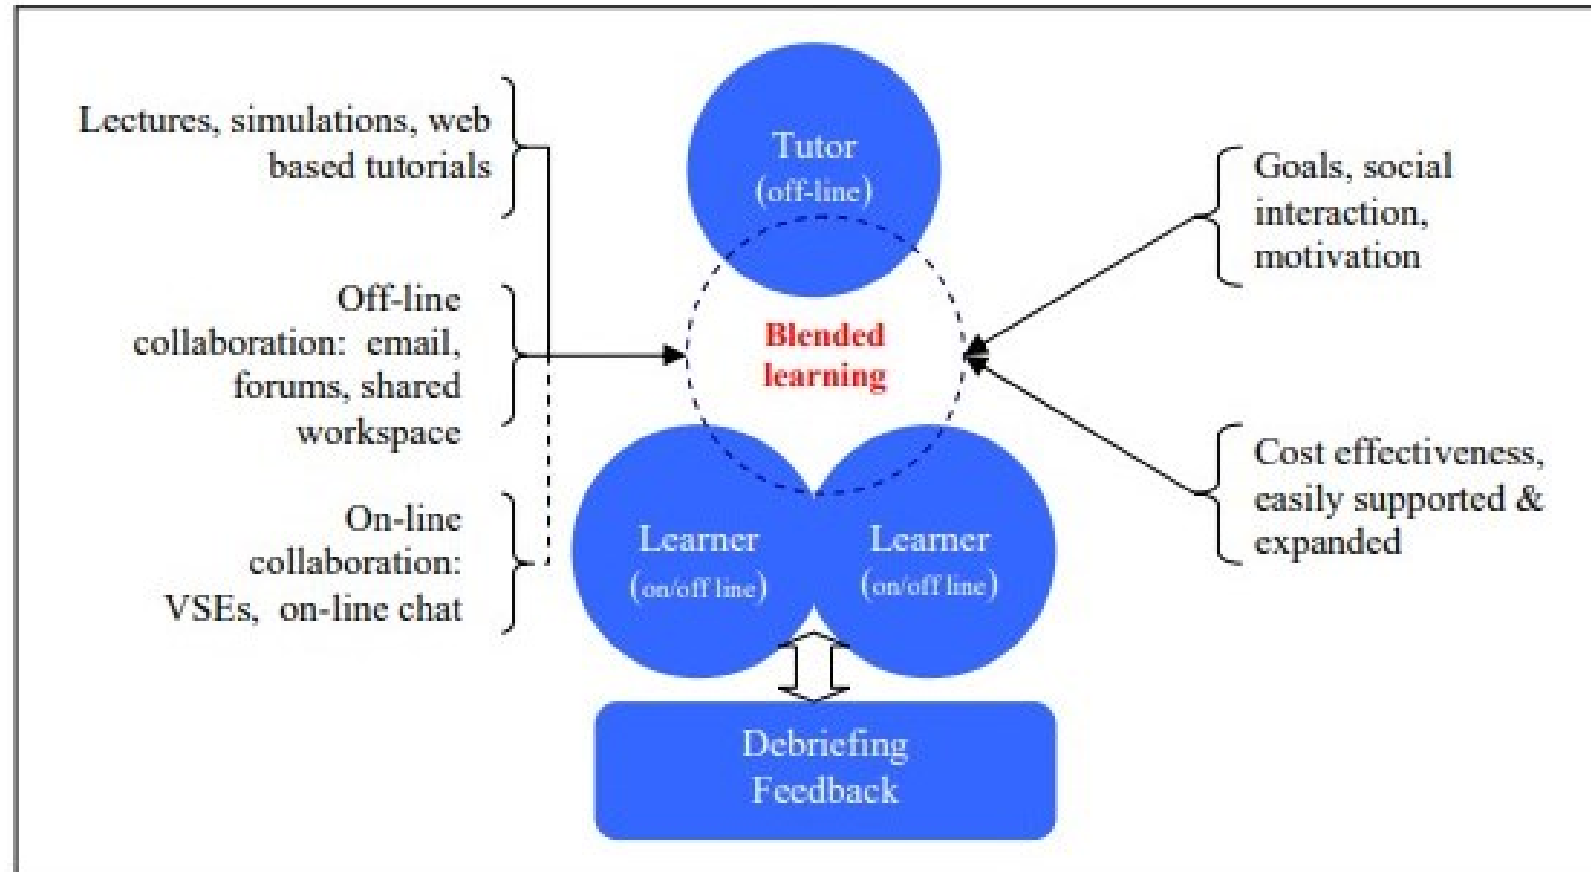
Lectures, simulations, web based tutorials

Off-line collaboration: email, forums, shared workspace

On-line collaboration: VSEs, on-line chat

Tutor
(off-line)

Blended learning

Learner
(on/off line)

Learner
(on/off line)

Debriefing
Feedback

Goals, social interaction, motivation

Cost effectiveness, easily supported & expanded